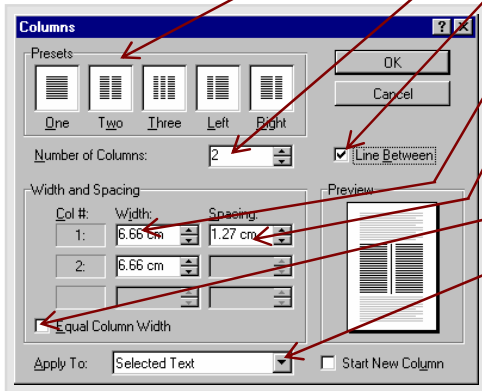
Columns

Presets

One

Two

Three

Left

Right

OK

Cancel

Number of Columns: 2

Line Between

Width and Spacing

Col #:

Width:

Spacing:

1:

6.66 cm

1.27 cm

2:

6.66 cm

Equal Column Width

Preview

Apply To: Selected Text

Start New Column